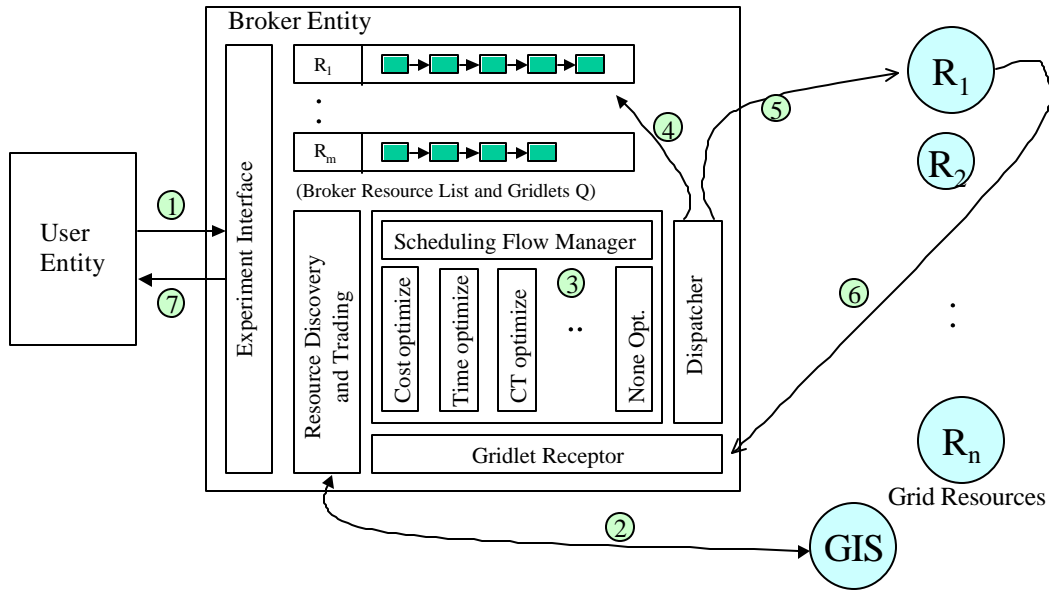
Broker Entity

$R_1$

.
.

$R_m$

(Broker Resource List and Gridlets Q)

User Entity

1

7

Experiment Interface

Resource Discovery and Trading

Scheduling Flow Manager

3

Cost optimize

Time optimize

CT optimize

..

None Opt.

Dispatcher

Gridlet Receptor

4

5

6

2

$R_1$

$R_2$

.
.

$R_n$

Grid Resources

GIS